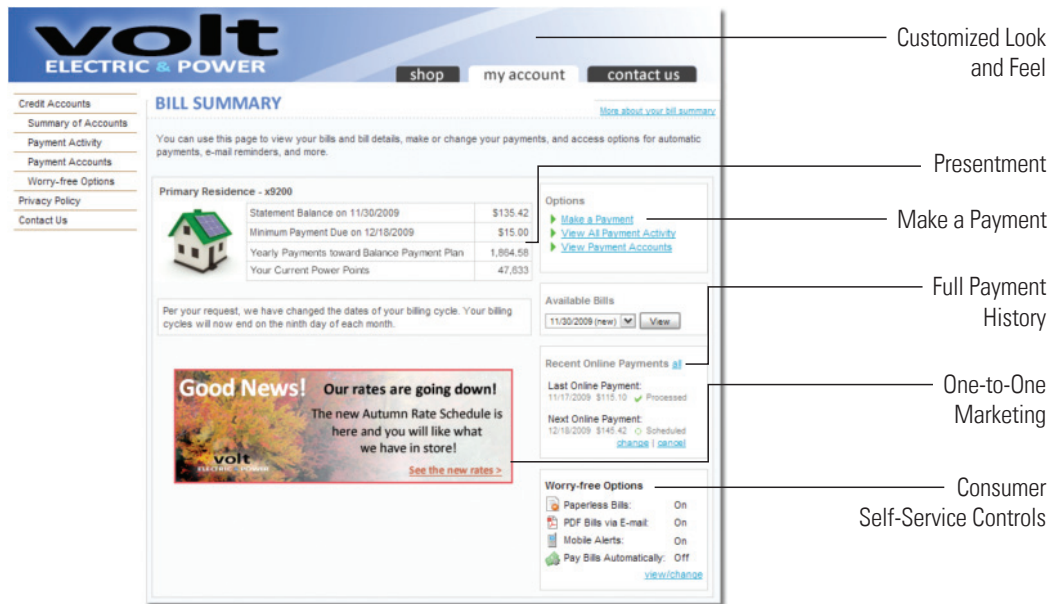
volt
ELECTRIC & POWER

shop | my account | contact us

Credit Accounts
Summary of Accounts
Payment Activity
Payment Accounts
Worry-free Options
Privacy Policy
Contact Us

BILL SUMMARY

More about your bill summary

You can use this page to view your bills and bill details, make or change your payments, and access options for automatic payments, e-mail reminders, and more.

Primary Residence - x9200

| | |
|---|---|
| Statement Balance on 11/30/2009 | $135.42 |
| Minimum Payment Due on 12/18/2009 | $15.00 |
| Yearly Payments toward Balance Payment Plan | 1,864.58 |
| Your Current Power Points | 47,633 |

Per your request, we have changed the dates of your billing cycle. Your billing cycles will now end on the ninth day of each month.

Good News! Our rates are going down! The new Autumn Rate Schedule is here and you will like what we have in store!

volt ELECTRIC & POWER

See the new rates >

Options
Make a Payment
View All Payment Activity
View Payment Accounts

Available Bills
11/30/2009 (new) View

Recent Online Payments all
Last Online Payment:
11/17/2009 $115.10 Processed
Next Online Payment:
12/18/2009 $145.42 Scheduled
change | cancel

Worry-free Options
Paperless Bills: On
PDF Bills via E-mail: On
Mobile Alerts: On
Pay Bills Automatically: Off
view/change

Customized Look and Feel

Presentment

Make a Payment

Full Payment History

One-to-One Marketing

Consumer Self-Service Controls